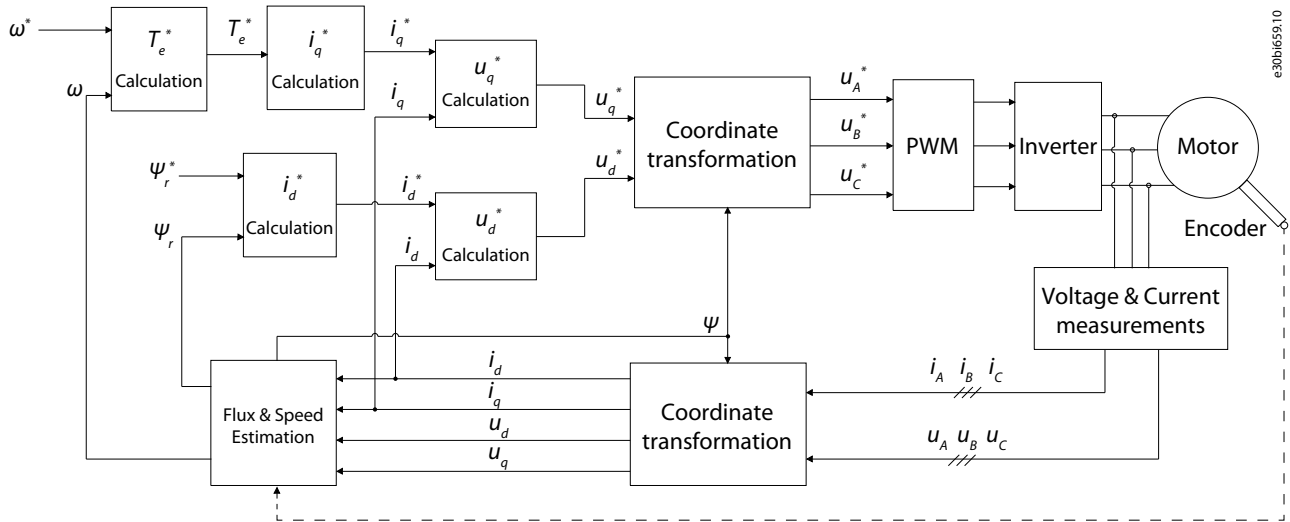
$\omega^*$

$T_e^*$ Calculation

$T_e^*$

$i_q^*$ Calculation

$i_q^*$

$u_q^*$ Calculation

$i_q$

$u_q^*$

Coordinate transformation

$u_A^*$

$u_B^*$

$u_C^*$

PWM

Inverter

Motor

Encoder

e30bj659.10

$\omega$

$\Psi_r^*$

$i_d^*$ Calculation

$i_d^*$

$u_d^*$ Calculation

$u_d^*$

$\Psi_r$

$i_d$

Voltage & Current measurements

$\Psi$

$i_d$

$i_q$

$u_d$

$u_q$

Flux & Speed Estimation

Coordinate transformation

$i_A$ $i_B$ $i_C$

$u_A$ $u_B$ $u_C$